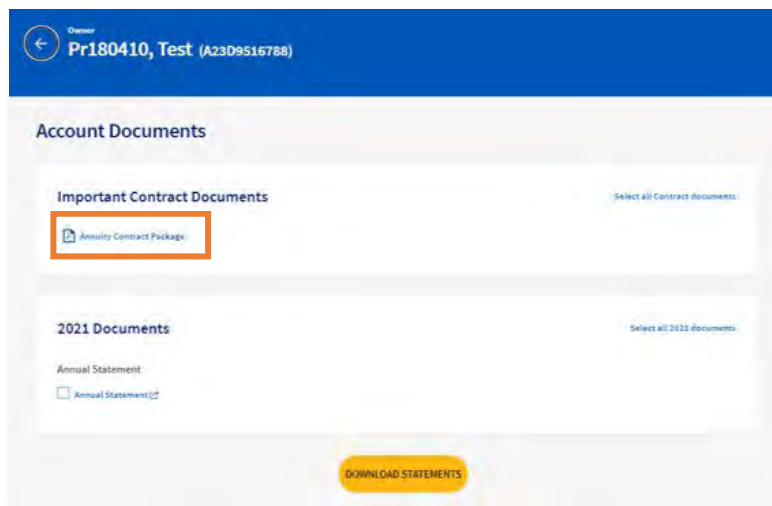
Owner
Pr180410, Test (A23D9516788)

Account Documents

Important Contract Documents

Select all Contract documents

Annuity Contract Package

2021 Documents

Select all 2021 documents

Annual Statement

Annual Statement

DOWNLOAD STATEMENTS